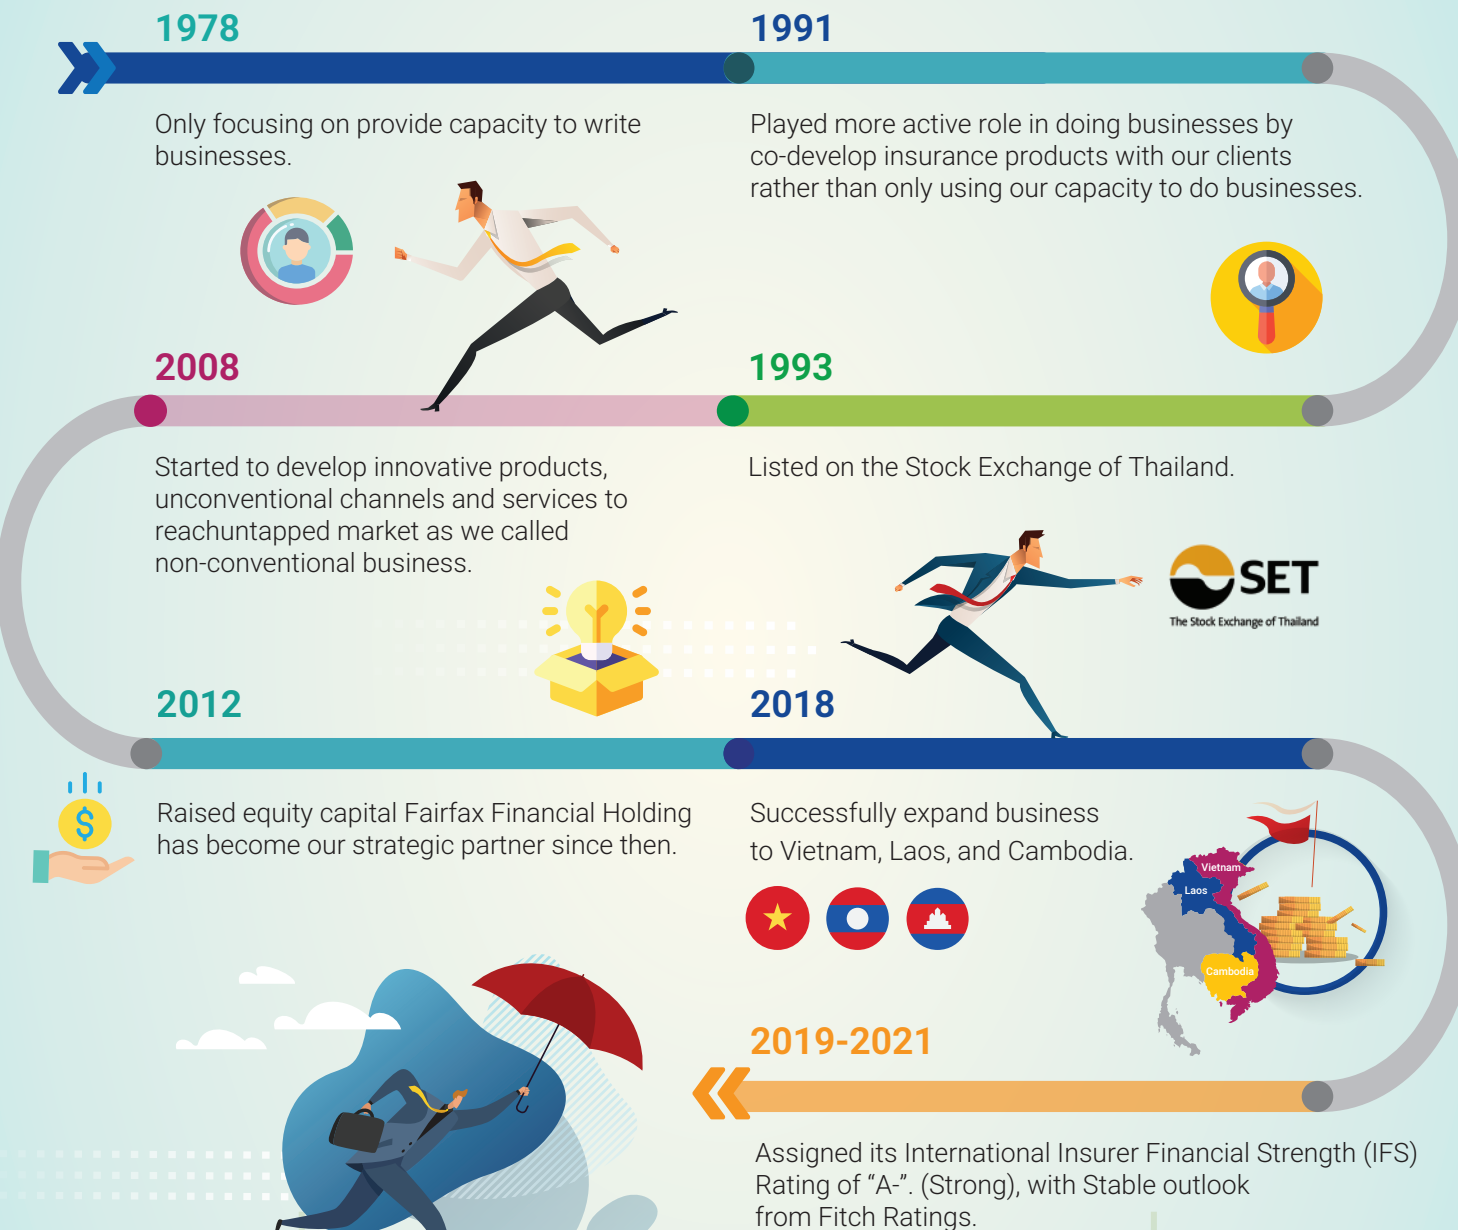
1978

Only focusing on provide capacity to write businesses.

1991

Played more active role in doing businesses by co-develop insurance products with our clients rather than only using our capacity to do businesses.

2008

Started to develop innovative products, unconventional channels and services to reachuntapped market as we called non-conventional business.

1993

Listed on the Stock Exchange of Thailand.

SET
The Stock Exchange of Thailand

2012

Raised equity capital Fairfax Financial Holding has become our strategic partner since then.

2018

Successfully expand business to Vietnam, Laos, and Cambodia.

Vietnam
Laos
Cambodia

2019-2021

Assigned its International Insurer Financial Strength (IFS) Rating of "A-". (Strong), with Stable outlook from Fitch Ratings.